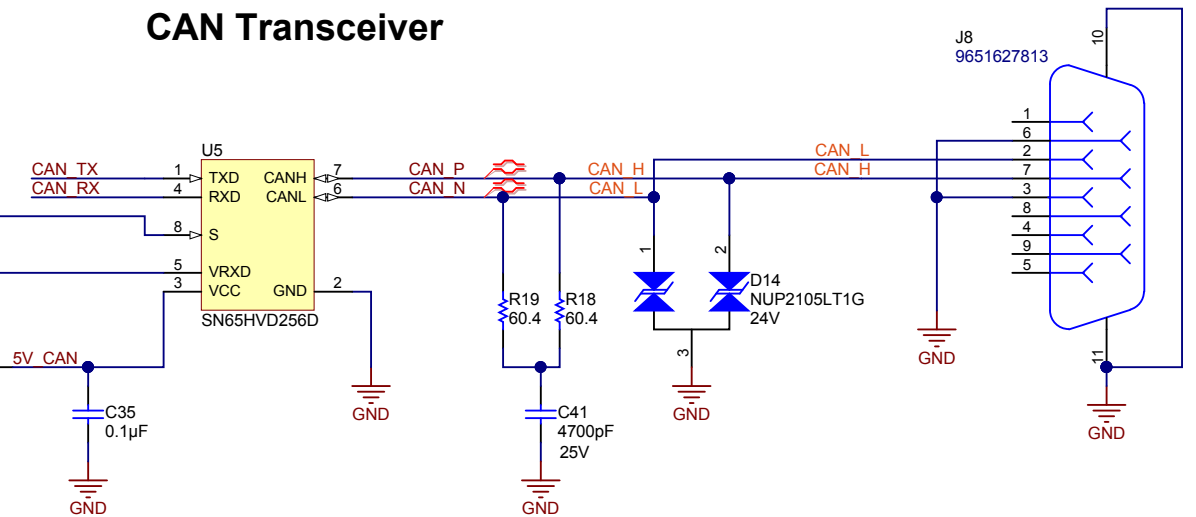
CAN Transceiver

J8
9651627813
10

U5
CAN_TX 1 TXD
CAN_RX 4 RXD
8 S
5 VRXD
3 VCC
CANH 7
CANL 6
GND 2
SN65HVD256D

CAN_P
CAN_N
CAN_H
CAN_L

CAN_L
CAN_H

1
6
2
7
3
8
4
9
5

11

R19
60.4
R18
60.4

1
2
3
D14
NUP2105LT1G
24V

5V_CAN
C35
0.1µF

C41
4700pF
25V

GND
GND
GND
GND
GND
GND